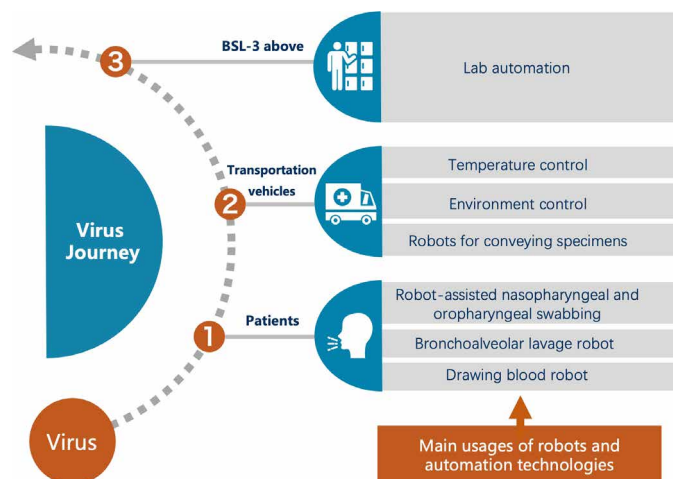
Virus

Virus Journey

1 Patients

Robot-assisted nasopharyngeal and oropharyngeal swabbing

Bronchoalveolar lavage robot

Drawing blood robot

2 Transportation vehicles

Temperature control

Environment control

Robots for conveying specimens

3 BSL-3 above

Lab automation

Main usages of robots and automation technologies